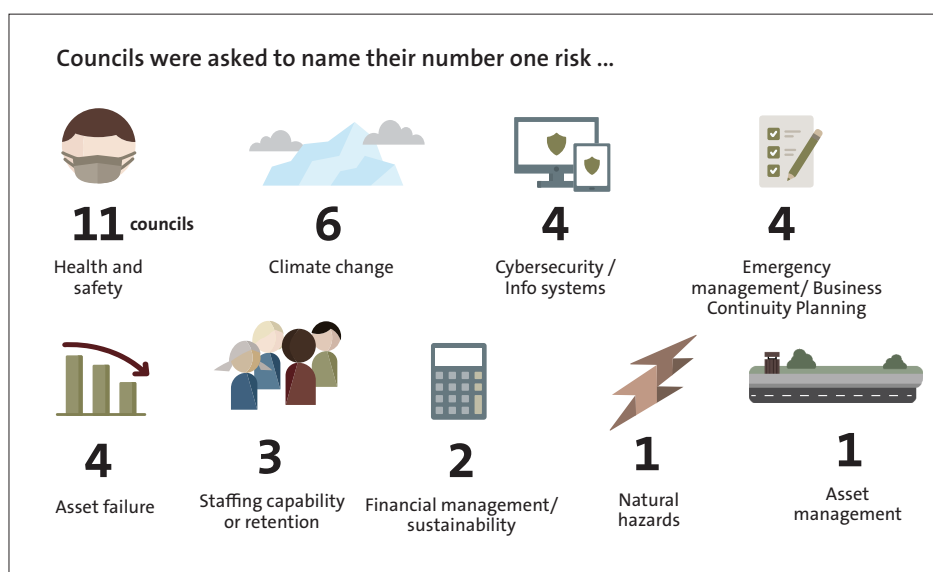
Councils were asked to name their number one risk ...

11 councils
Health and safety

6
Climate change

4
Cybersecurity / Info systems

4
Emergency management/ Business Continuity Planning

4
Asset failure

3
Staffing capability or retention

2
Financial management/ sustainability

1
Natural hazards

1
Asset management